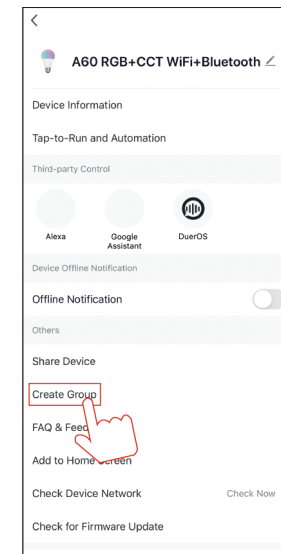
<

A60 RGB+CCT WiFi+Bluetooth

Device Information

Tap-to-Run and Automation

Third-party Control

Alexa

Google Assistant

DuerOS

Device Offline Notification

Offline Notification

Others

Share Device

Create Group

FAQ & Feed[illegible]

Add to Home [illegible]creen

Check Device Network

Check Now

Check for Firmware Update